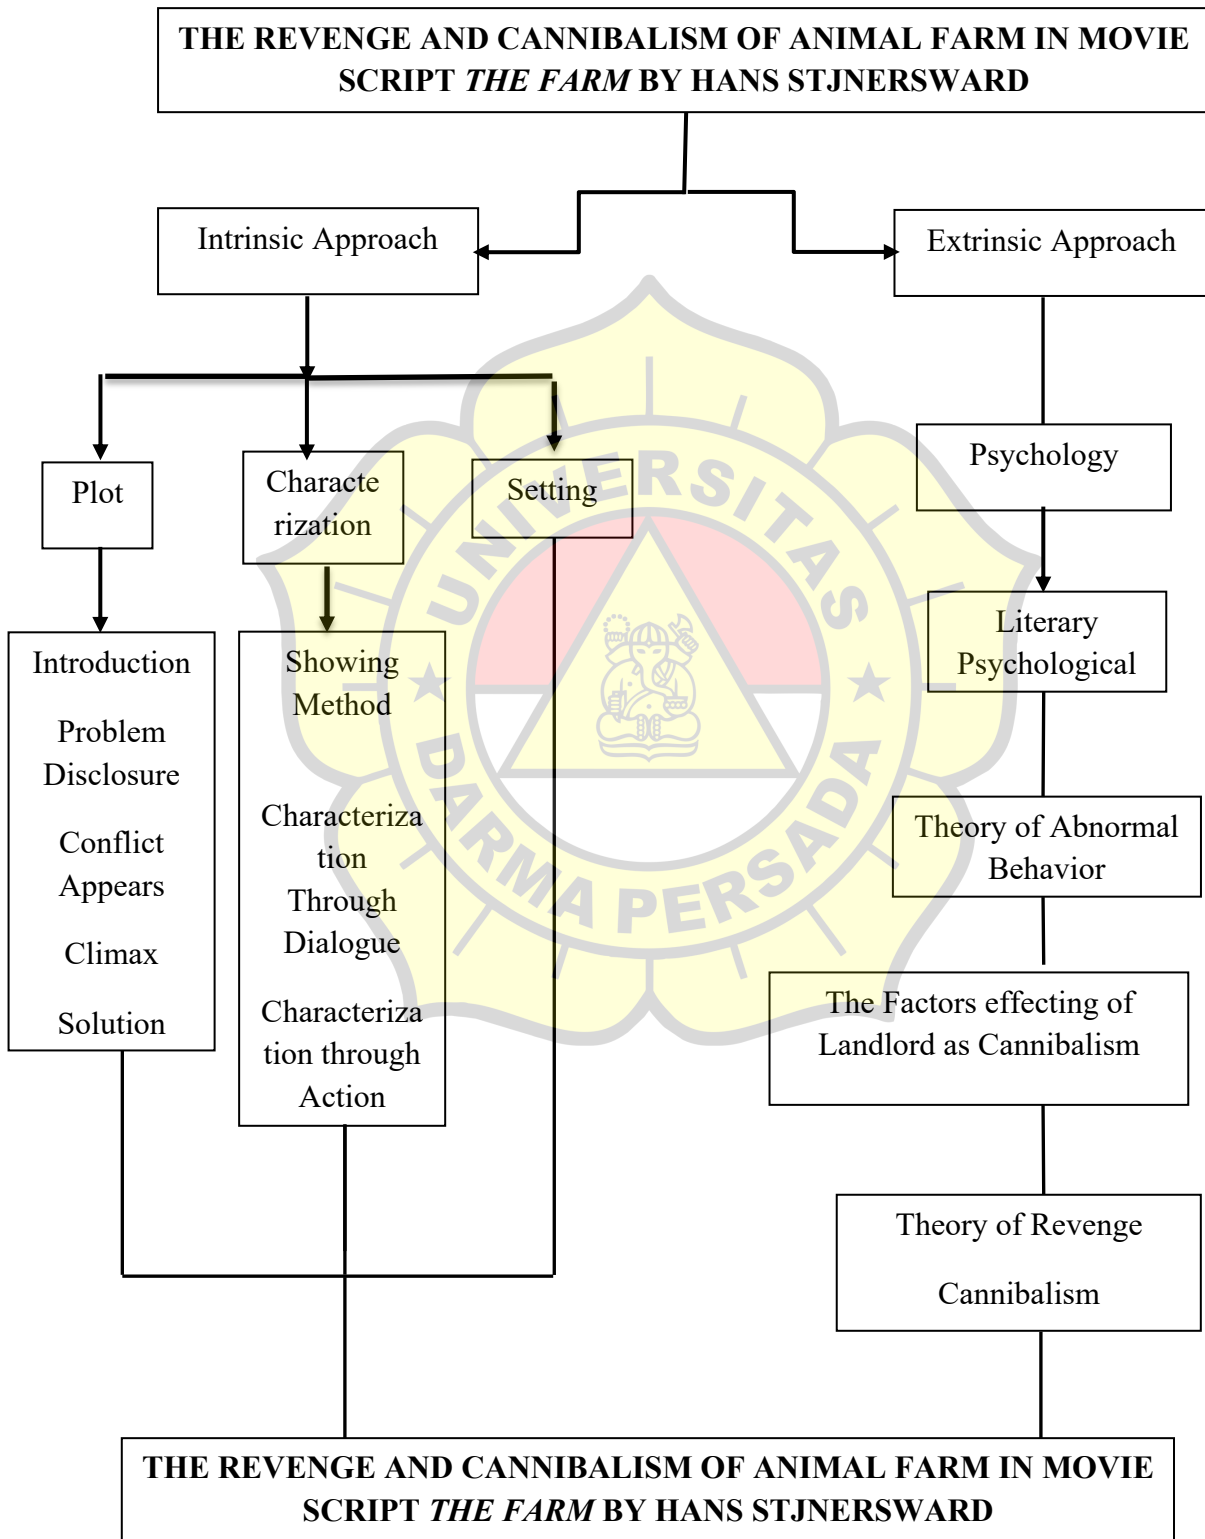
THE REVENGE AND CANNIBALISM OF ANIMAL FARM IN MOVIE SCRIPT *THE FARM* BY HANS STJNERSWARD

Intrinsic Approach

Extrinsic Approach

Plot

Characterization

Setting

Introduction

Problem Disclosure

Conflict Appears

Climax

Solution

Showing Method

Characterization Through Dialogue

Characterization through Action

Psychology

Literary Psychological

Theory of Abnormal Behavior

The Factors effecting of Landlord as Cannibalism

Theory of Revenge

Cannibalism

UNIVERSITAS DARMA PERSADA

THE REVENGE AND CANNIBALISM OF ANIMAL FARM IN MOVIE SCRIPT *THE FARM* BY HANS STJNERSWARD